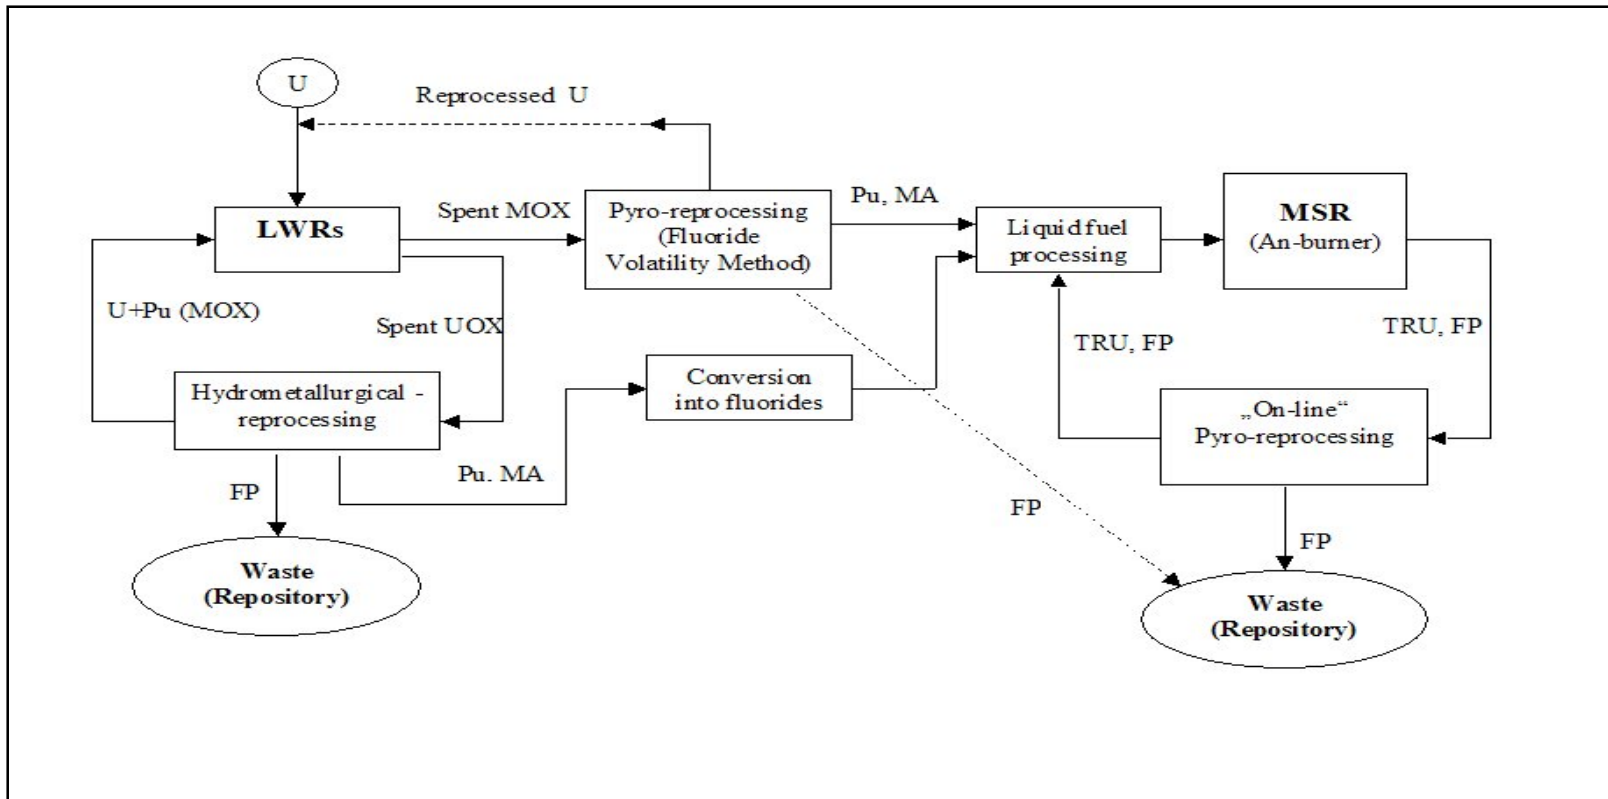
U

Reprocessed U

LWRs

Spent MOX

Pyro-reprocessing (Fluoride Volatility Method)

Pu, MA

Liquid fuel processing

MSR (An-burner)

U+Pu (MOX)

Spent UOX

TRU, FP

TRU, FP

Hydrometallurgical - reprocessing

Conversion into fluorides

„On-line“ Pyro-reprocessing

FP

Pu. MA

FP

FP

Waste (Repository)

Waste (Repository)